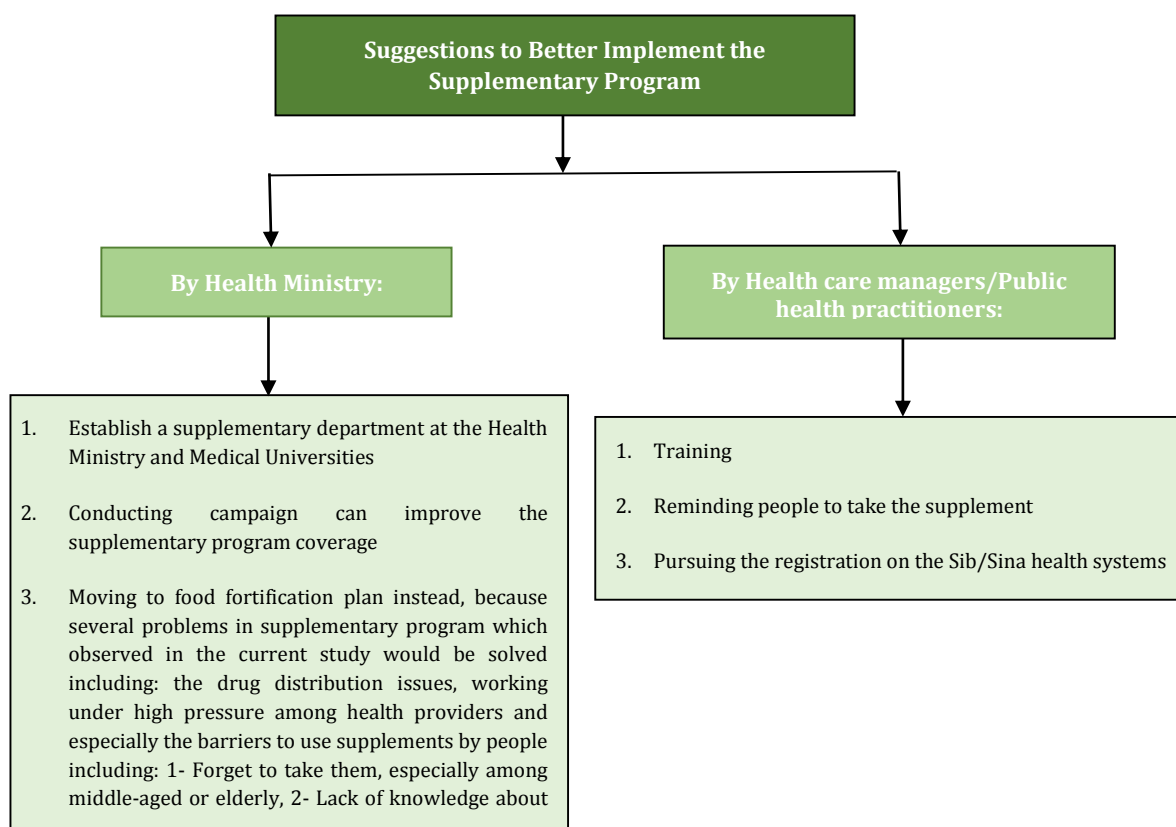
Suggestions to Better Implement the Supplementary Program

By Health Ministry:

1. Establish a supplementary department at the Health Ministry and Medical Universities

2. Conducting campaign can improve the supplementary program coverage

3. Moving to food fortification plan instead, because several problems in supplementary program which observed in the current study would be solved including: the drug distribution issues, working under high pressure among health providers and especially the barriers to use supplements by people including: 1- Forget to take them, especially among middle-aged or elderly, 2- Lack of knowledge about

By Health care managers/Public health practitioners:

1. Training

2. Reminding people to take the supplement

3. Pursuing the registration on the Sib/Sina health systems